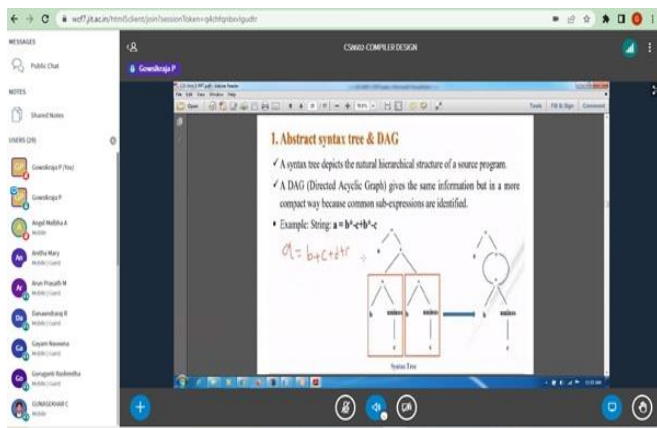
wcf7.jit.ac.in/html5client/join?sessionToken=

MESSAGES

Public Chat

NOTES

Shared Notes

USERS (29)

Gowshiraja P (You)

Gowshiraja P

Angel Mellitha A

Anitha Mary

Arun Prasath M

Dnaandiraraj R

Gayam Naveena

Gurugan Keshmitha

GUNASEKHAR C

CS8602-COMPILER DESIGN

Gowshiraja P

1. Abstract syntax tree & DAG

✓ A syntax tree depicts the natural hierarchical structure of a source program.

✓ A DAG (Directed Acyclic Graph) gives the same information but in a more compact way because common sub-expressions are identified.

• Example: String: a = b*-c+b*-c

a = b+c+d+r

Syntax Tree